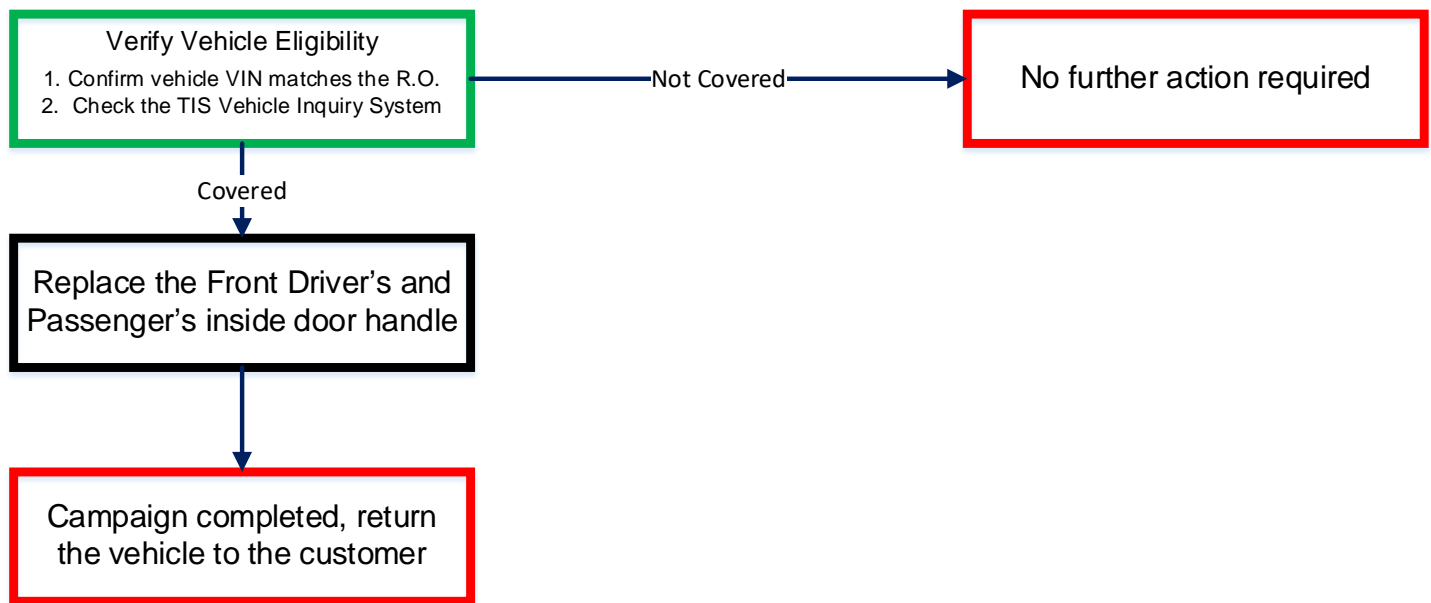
Verify Vehicle Eligibility
1. Confirm vehicle VIN matches the R.O.
2. Check the TIS Vehicle Inquiry System

Not Covered

No further action required

Covered

Replace the Front Driver's and Passenger's inside door handle

Campaign completed, return the vehicle to the customer